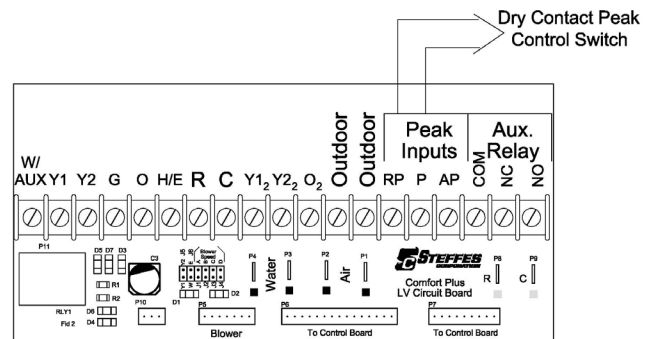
Dry Contact Peak Control Switch

W/
AUX Y1 Y2 G O H/E R C $Y1_2$ $Y2_2$ $O_2$ Outdoor Outdoor

Peak Inputs
RP P AP

Aux. Relay
COM NC NO

P11
D5 D7 D3
R1
R2
RLY1
Fld 2
D6
D4
C3
Blower Speed
P10
D1
D2
P5
Blower
P4
Water
P3
P2
Air
P1
P6
To Control Board
STEFFES CORPORATION
Comfort Plus
LV Circuit Board
P8
R
P9
C
P7
To Control Board